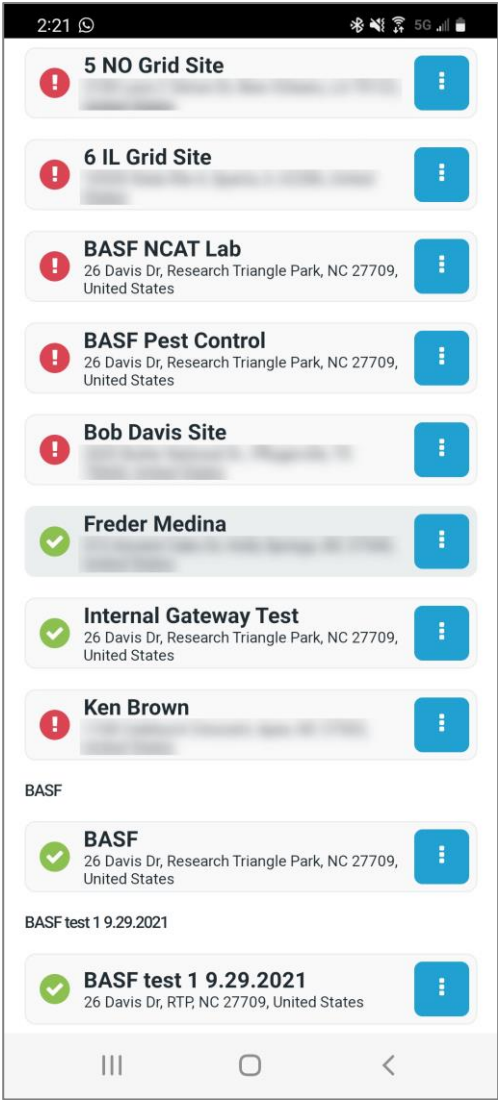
2:21

5G

5 NO Grid Site
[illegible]

6 IL Grid Site
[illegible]

BASF NCAT Lab
26 Davis Dr, Research Triangle Park, NC 27709, United States

BASF Pest Control
26 Davis Dr, Research Triangle Park, NC 27709, United States

Bob Davis Site
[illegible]

Freder Medina
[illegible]

Internal Gateway Test
26 Davis Dr, Research Triangle Park, NC 27709, United States

Ken Brown
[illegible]

BASF

BASF
26 Davis Dr, Research Triangle Park, NC 27709, United States

BASF test 1 9.29.2021

BASF test 1 9.29.2021
26 Davis Dr, RTP, NC 27709, United States